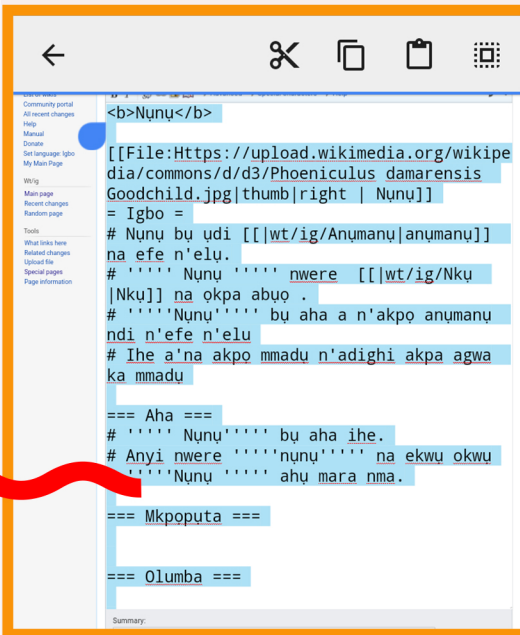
List of wikis
Community portal
All recent changes
Help
Manual
Donate
Set language: Igbo
My Main Page

Wt/ig
Main page
Recent changes
Random page

Tools
What links here
Related changes
Upload file
Special pages
Page information

<b>Nụnụ</b>

[[File:Https://upload.wikimedia.org/wikipedia/commons/d/d3/Phoeniculus damarensis Goodchild.jpg|thumb|right | Nụnụ]]
= Igbo =
# Nụnụ bụ ụdi [[|wt/ig/Anụmanụ|anụmanụ]] na efe n'elụ.
# ''''' Nụnụ ''''' nwere [[|wt/ig/Nkụ |Nkụ]] na ọkpa abụọ .
# '''''Nụnụ''''' bụ aha a n'akpọ anụmanụ ndi n'efe n'elu
# Ihe a'na akpọ mmadụ n'adighi akpa agwa ka mmadụ

=== Aha ===
# ''''' Nụnụ''''' bụ aha ihe.
# Anyi nwere '''''nụnụ''''' na ekwụ okwụ '''''Nụnụ ''''' ahụ mara nma.

=== Mkpoputa ===

=== Olumba ===

Summary: